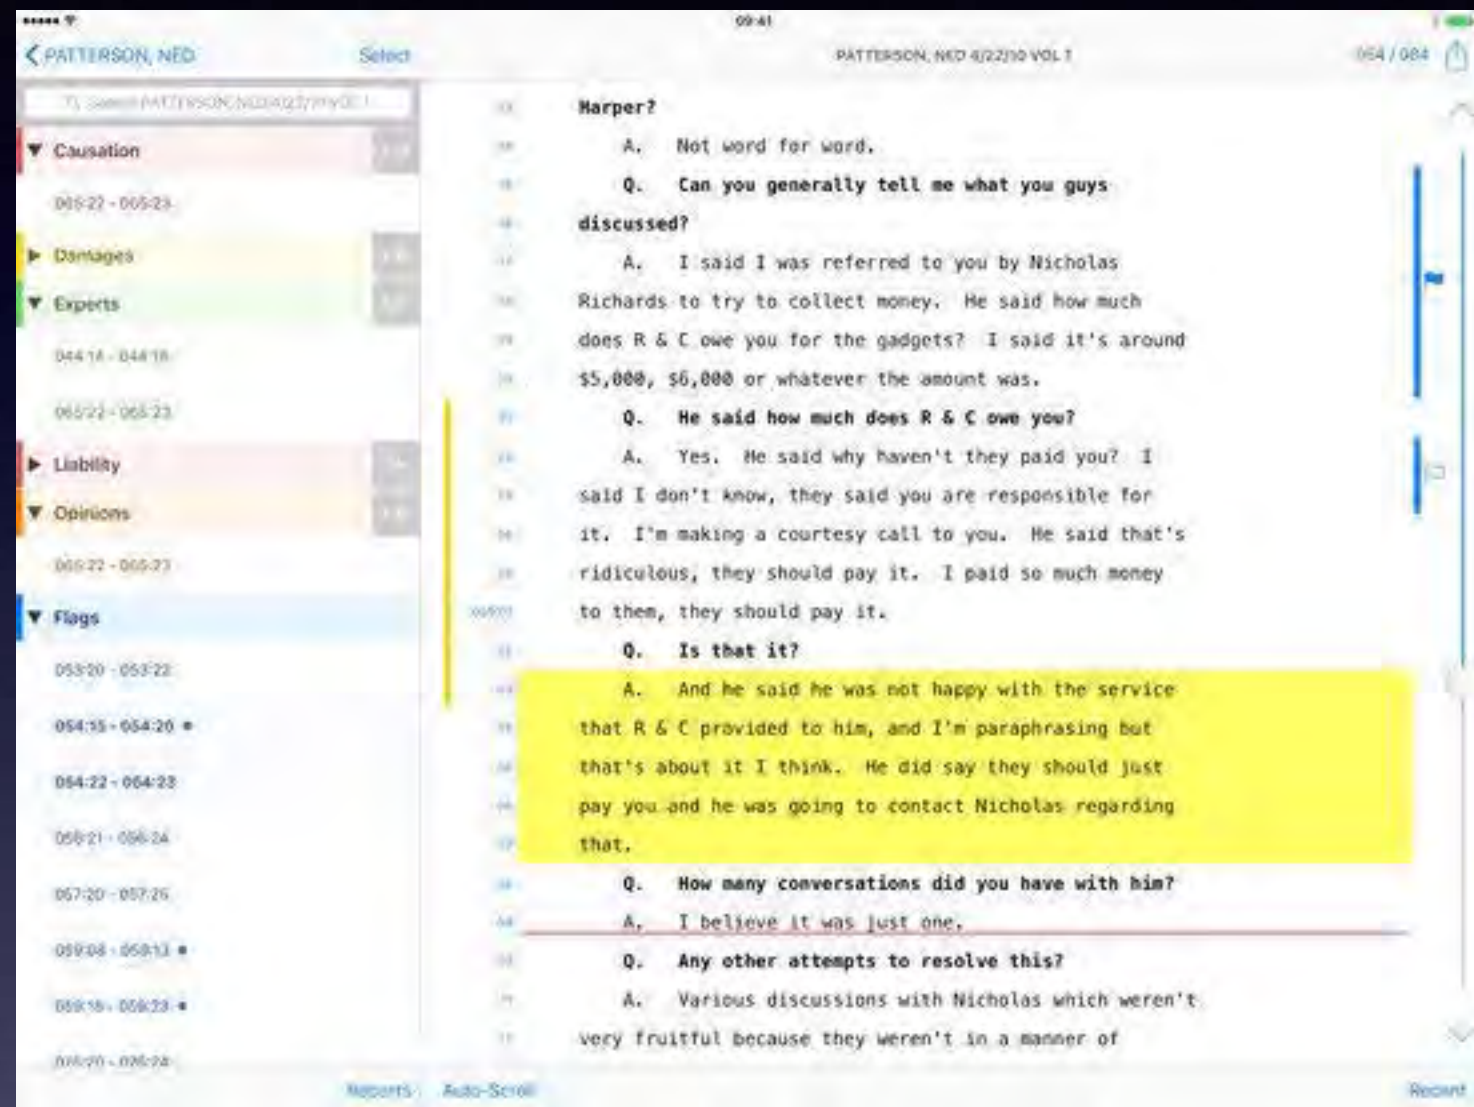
09:41

PATTERSON, NED Select PATTERSON, NED 4/22/10 VOL 1 054 / 084

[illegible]

Causation
005:22 - 005:23
Damages
Experts
044:14 - 044:16
005:22 - 005:23
Liability
Opinions
005:22 - 005:23
Flags
053:20 - 053:22
054:15 - 054:20
054:22 - 054:23
056:21 - 056:24
057:20 - 057:25
059:08 - 059:13
059:16 - 059:23
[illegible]

Harper?
A. Not word for word.
Q. Can you generally tell me what you guys discussed?
A. I said I was referred to you by Nicholas Richards to try to collect money. He said how much does R & C owe you for the gadgets? I said it's around $5,000, $6,000 or whatever the amount was.
Q. He said how much does R & C owe you?
A. Yes. He said why haven't they paid you? I said I don't know, they said you are responsible for it. I'm making a courtesy call to you. He said that's ridiculous, they should pay it. I paid so much money to them, they should pay it.
Q. Is that it?
A. And he said he was not happy with the service that R & C provided to him, and I'm paraphrasing but that's about it I think. He did say they should just pay you and he was going to contact Nicholas regarding that.
Q. How many conversations did you have with him?
A. I believe it was just one.
Q. Any other attempts to resolve this?
A. Various discussions with Nicholas which weren't very fruitful because they weren't in a manner of

Reports Auto-Scroll Record